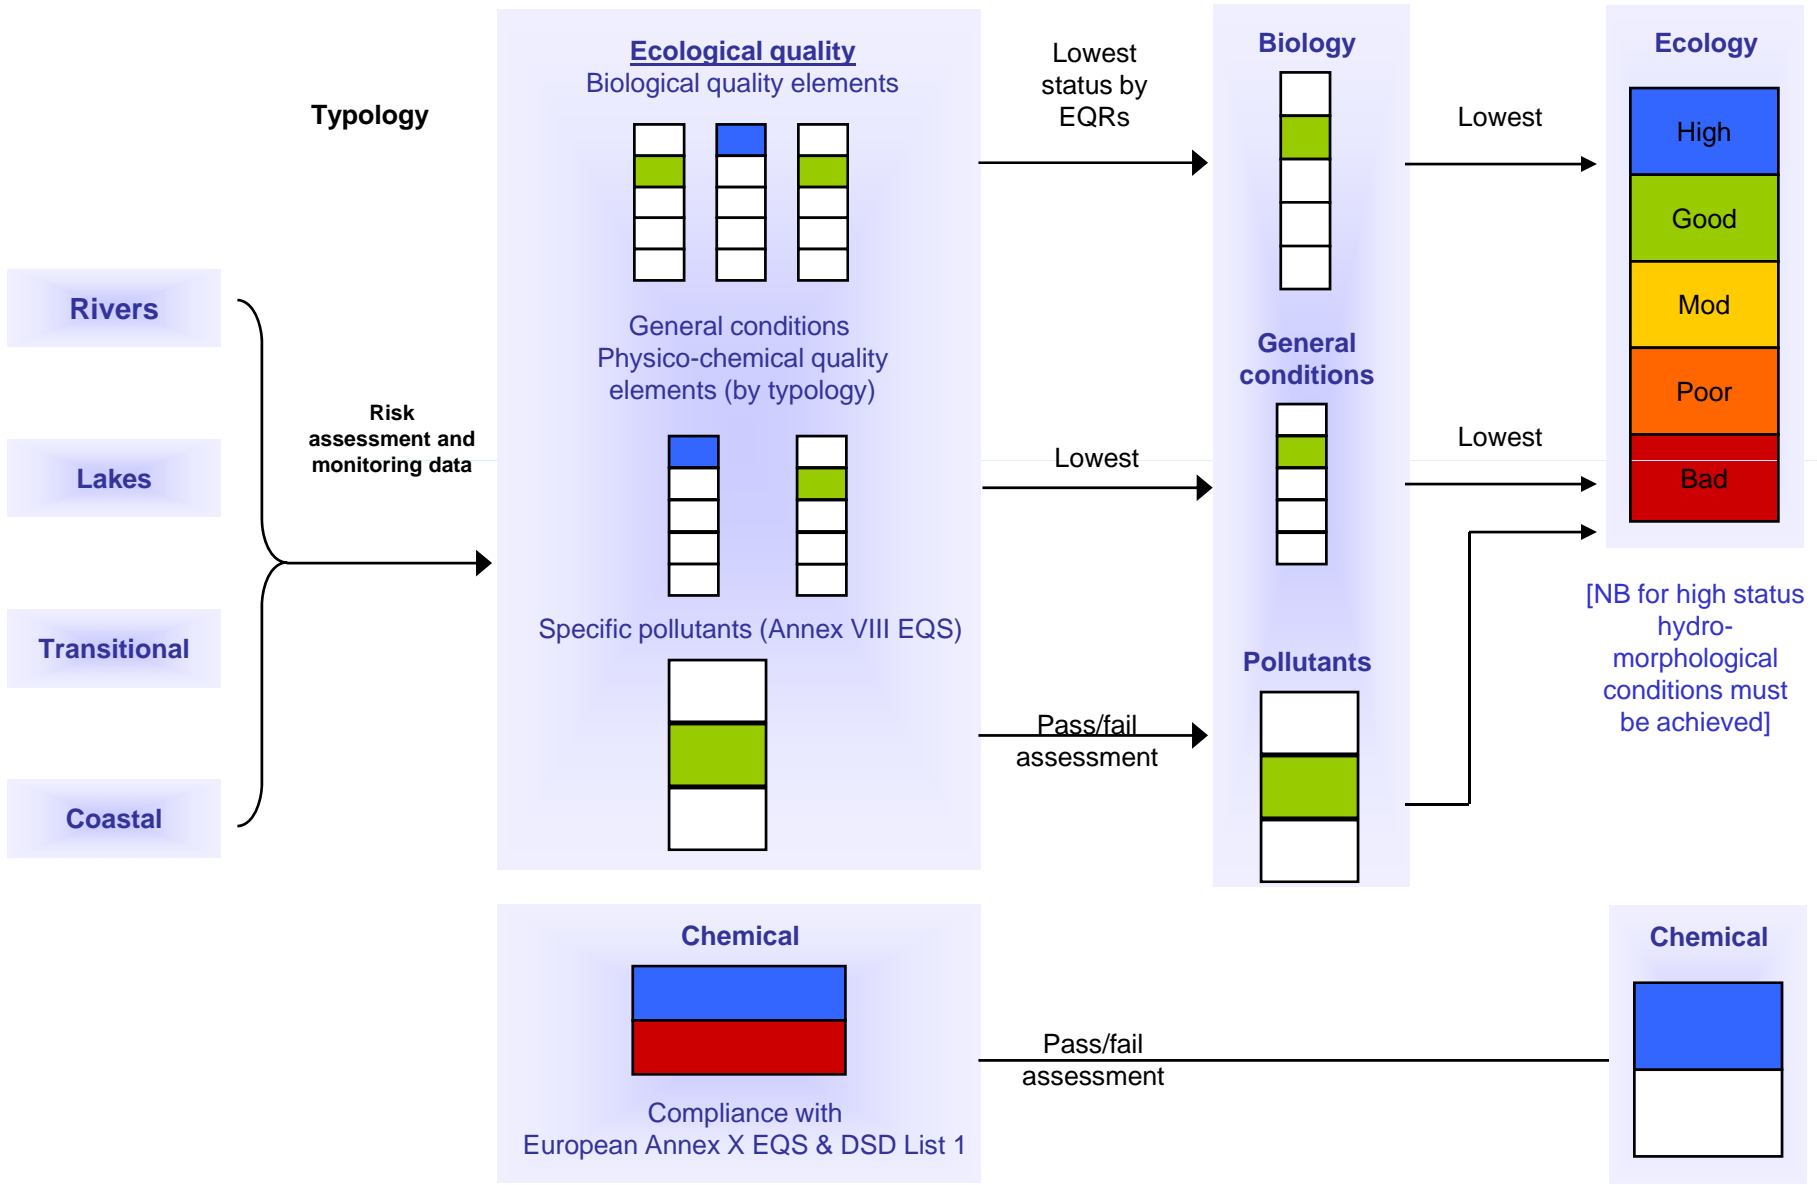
Typology

Rivers

Lakes

Transitional

Coastal

Risk assessment and monitoring data

Ecological quality
Biological quality elements

General conditions
Physico-chemical quality elements (by typology)

Specific pollutants (Annex VIII EQS)

Lowest status by EQRs

Lowest

Pass/fail assessment

Biology

General conditions

Pollutants

Lowest

Lowest

Ecology

High

Good

Mod

Poor

Bad

[NB for high status hydro-morphological conditions must be achieved]

Chemical

Compliance with European Annex X EQS & DSD List 1

Pass/fail assessment

Chemical